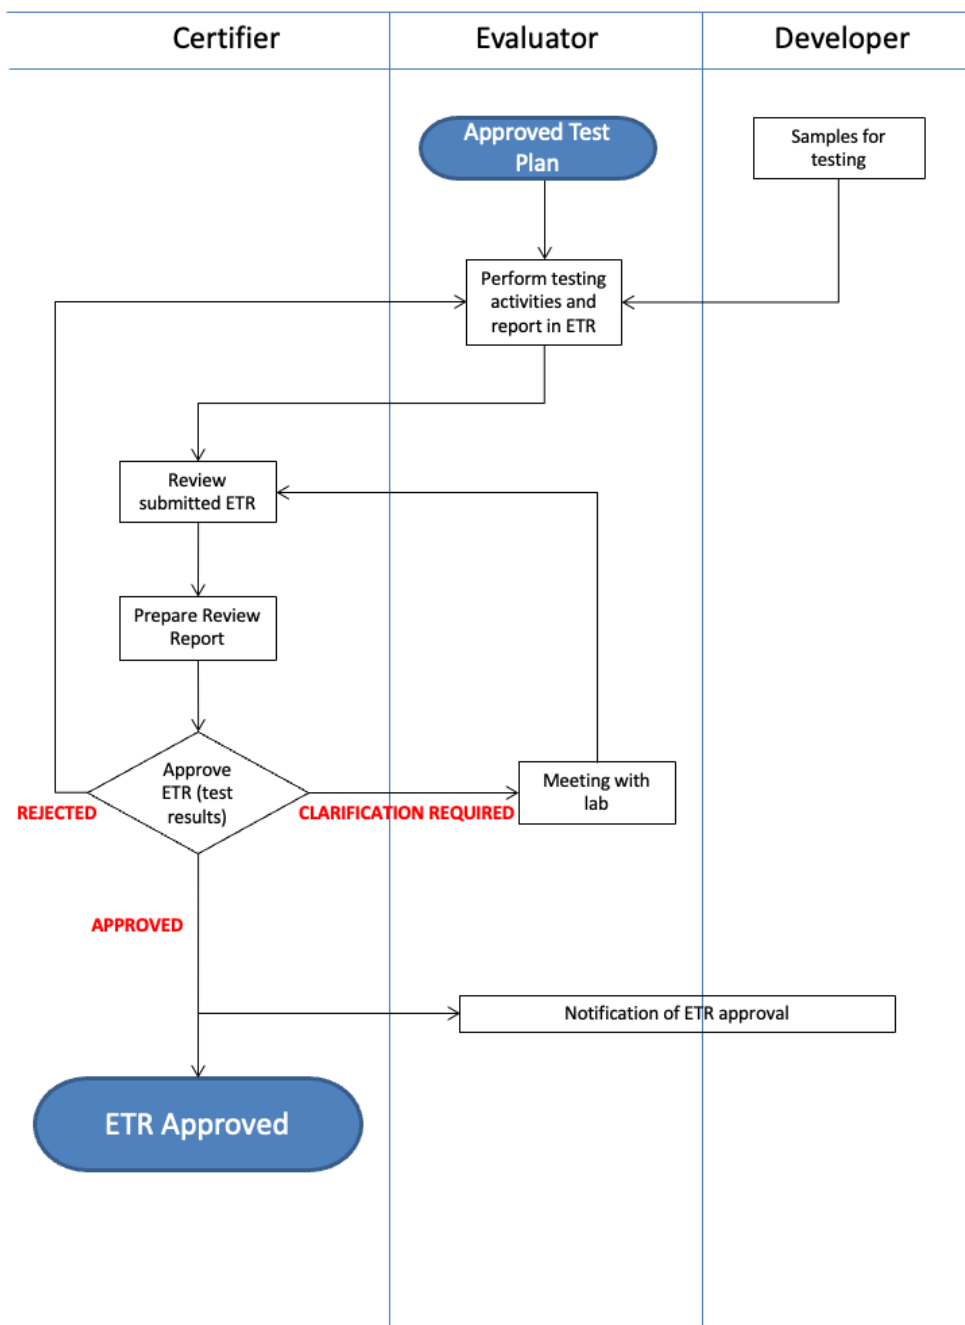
Certifier

Evaluator

Developer

Approved Test Plan

Samples for testing

Perform testing activities and report in ETR

Review submitted ETR

Prepare Review Report

Approve ETR (test results)

REJECTED

CLARIFICATION REQUIRED

Meeting with lab

APPROVED

Notification of ETR approval

ETR Approved